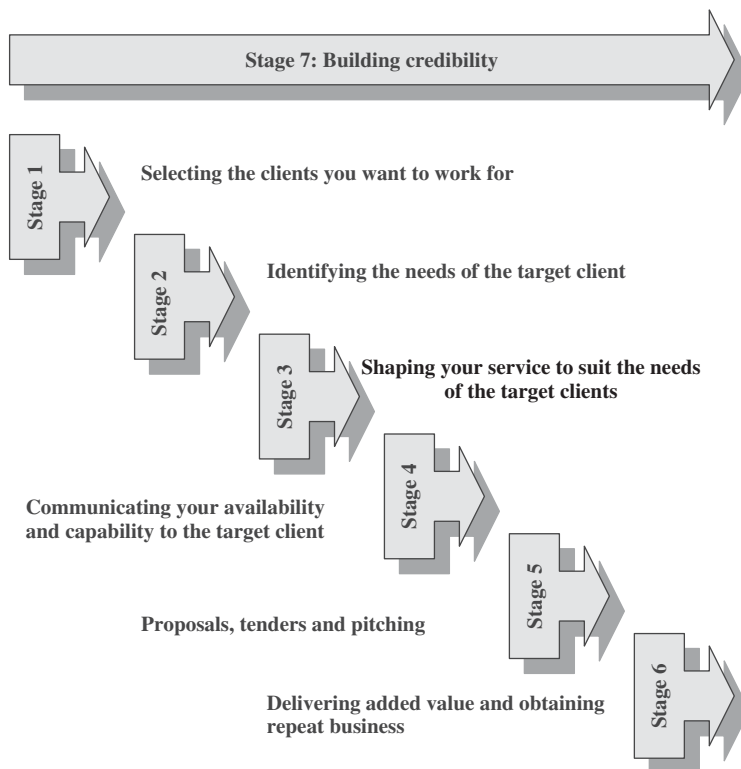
Stage 7: Building credibility

Stage 1

Selecting the clients you want to work for

Stage 2

Identifying the needs of the target client

Stage 3

Shaping your service to suit the needs of the target clients

Stage 4

Communicating your availability and capability to the target client

Stage 5

Proposals, tenders and pitching

Stage 6

Delivering added value and obtaining repeat business